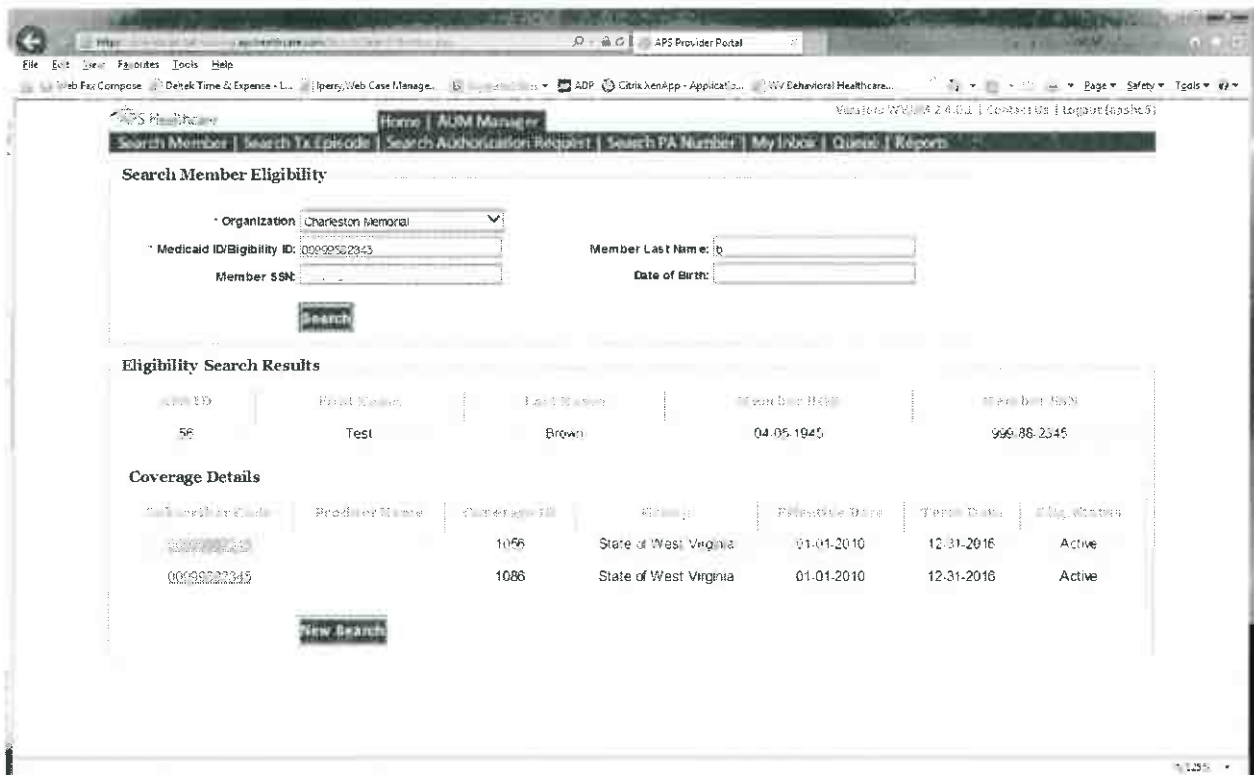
APS Provider Portal

File Edit View Favorites Tools Help

Web Fax Compose Deltek Time & Expense - L... Ipeery Web Case Manage... ADP Citrix XenApp - Applicatio... WV Behavioral Healthcare... Page Safety Tools

APS Healthcare

Home | AUM Manager

Version WVUM 2.4.0.1 | Contact Us | Logout (apshc5)

Search Member | Search Tx Episode | Search Authorization Request | Search PA Number | My Inbox | Queue | Reports

Search Member Eligibility

* Organization Charleston Memorial

* Medicaid ID/Eligibility ID: 00999922345

Member Last Name: b

Member SSN:

Date of Birth:

Search

Eligibility Search Results

| APS ID | First Name | Last Name | Member DOB | Member SSN |
|---|---|---|---|---|
| 56 | Test | Brown | 04-05-1945 | 999-88-2345 |

Coverage Details

| Subscriber Code | Producer Name | Coverage ID | Group | Effective Date | Term Date | Elig. Status |
|---|---|---|---|---|---|---|
| 00999922345 | | 1056 | State of West Virginia | 01-01-2010 | 12-31-2016 | Active |
| 00999922345 | | 1086 | State of West Virginia | 01-01-2010 | 12-31-2016 | Active |

New Search

125%